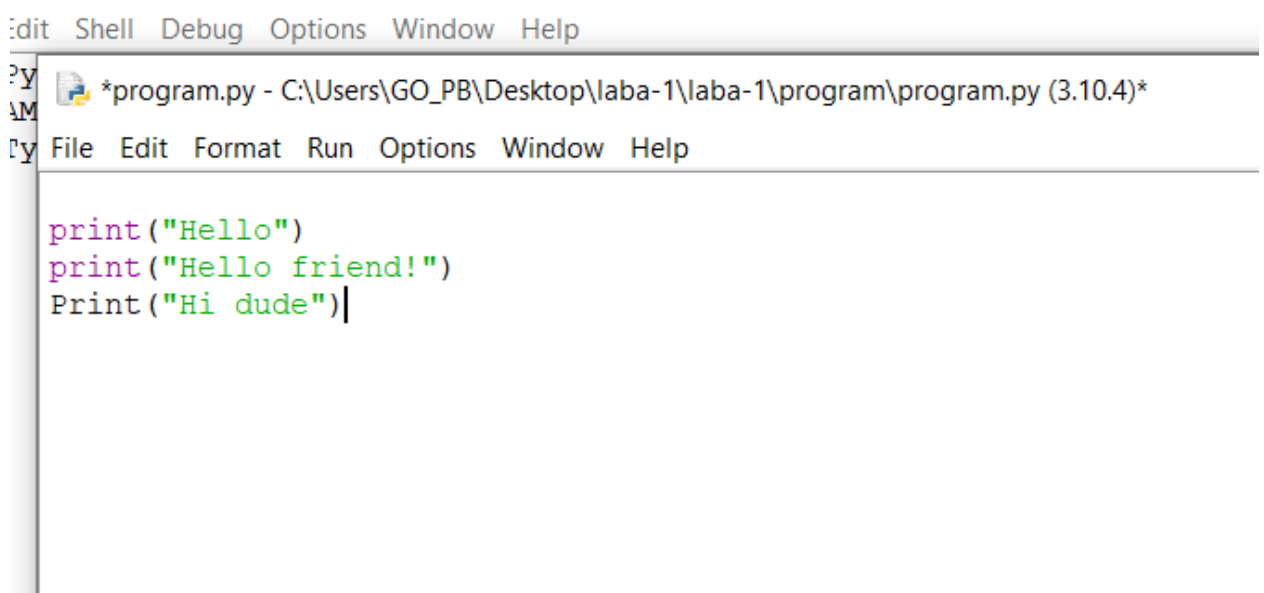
Edit Shell Debug Options Window Help

Py
AM
Ty

*program.py - C:\Users\GO_PB\Desktop\laba-1\laba-1\program\program.py (3.10.4)*

File Edit Format Run Options Window Help

print("Hello")
print("Hello friend!")
Print("Hi dude")